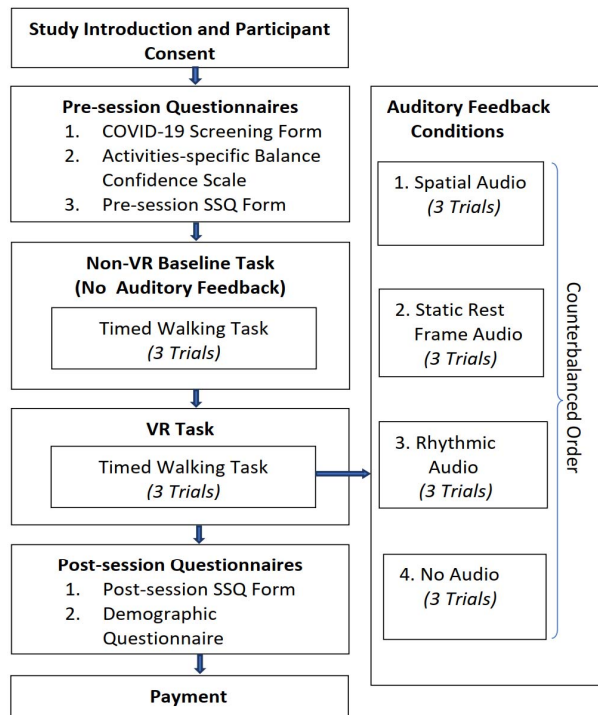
Study Introduction and Participant Consent

Pre-session Questionnaires
1. COVID-19 Screening Form
2. Activities-specific Balance Confidence Scale
3. Pre-session SSQ Form

Non-VR Baseline Task (No Auditory Feedback)
Timed Walking Task (3 Trials)

VR Task
Timed Walking Task (3 Trials)

Post-session Questionnaires
1. Post-session SSQ Form
2. Demographic Questionnaire

Payment

Auditory Feedback Conditions

1. Spatial Audio (3 Trials)

2. Static Rest Frame Audio (3 Trials)

3. Rhythmic Audio (3 Trials)

4. No Audio (3 Trials)

Counterbalanced Order